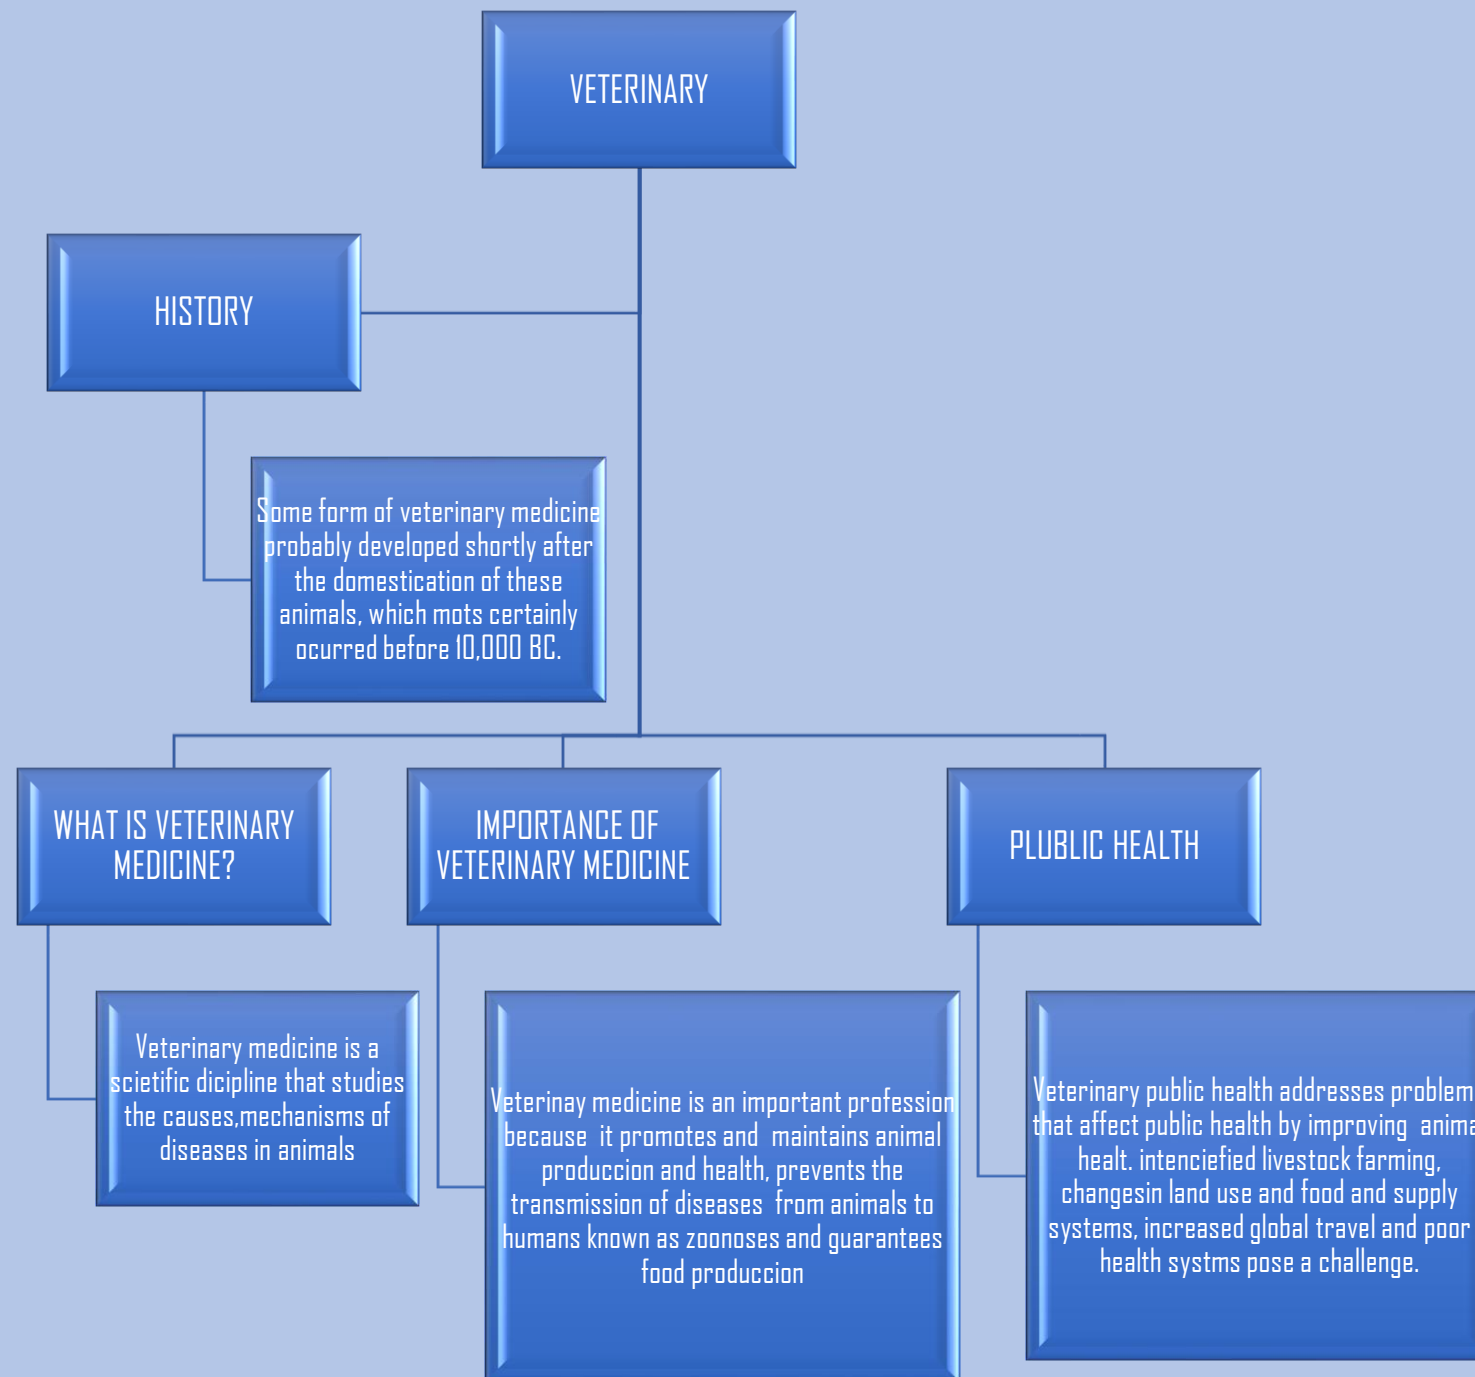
VETERINARY

HISTORY

Some form of veterinary medicine probably developed shortly after the domestication of these animals, which mots certainly ocurred before 10,000 BC.

WHAT IS VETERINARY MEDICINE?

IMPORTANCE OF VETERINARY MEDICINE

PLUBLIC HEALTH

Veterinary medicine is a scietific dicipline that studies the causes,mechanisms of diseases in animals

Veterinay medicine is an important profession because it promotes and maintains animal produccion and health, prevents the transmission of diseases from animals to humans known as zoonoses and guarantees food produccion

Veterinary public health addresses problem that affect public health by improving anima healt. intenciefied livestock farming, changesin land use and food and supply systems, increased global travel and poor health systms pose a challenge.